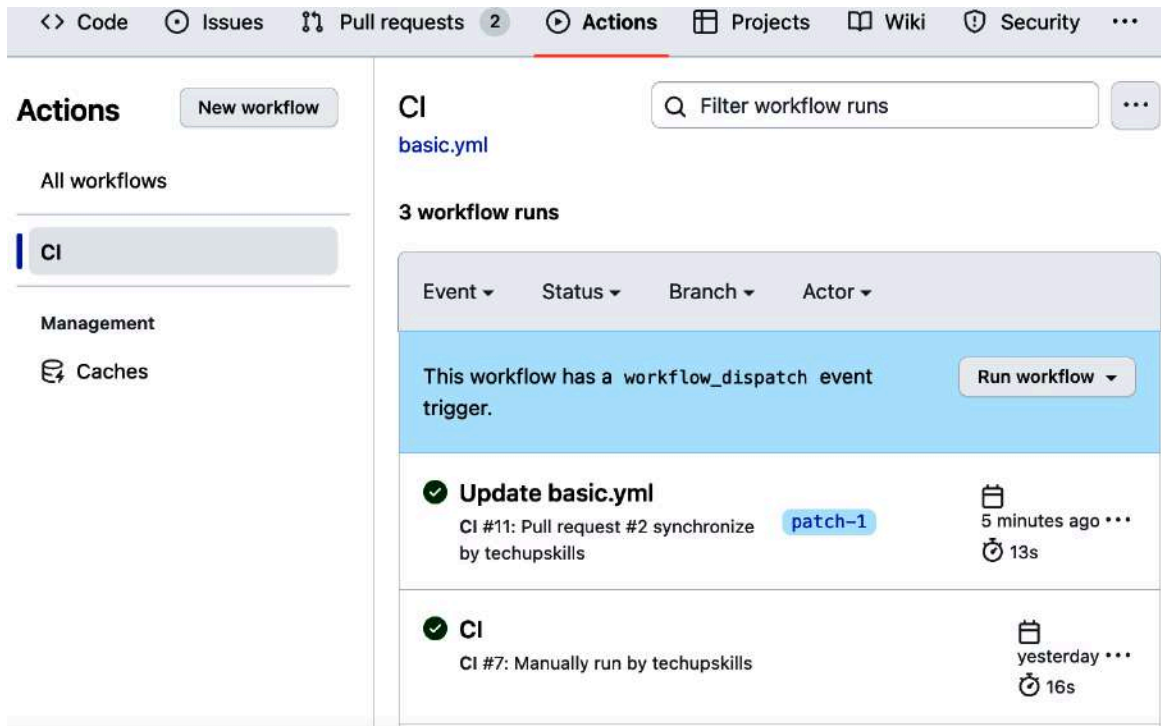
<> Code Issues Pull requests 2 Actions Projects Wiki Security ···

Actions New workflow

All workflows

CI

Management

Caches

CI
basic.yml

Filter workflow runs ···

3 workflow runs

Event ▾ Status ▾ Branch ▾ Actor ▾

This workflow has a workflow_dispatch event trigger.

Run workflow ▾

Update basic.yml
CI #11: Pull request #2 synchronize by techupskills
patch-1
5 minutes ago ···
13s

CI
CI #7: Manually run by techupskills
yesterday ···
16s